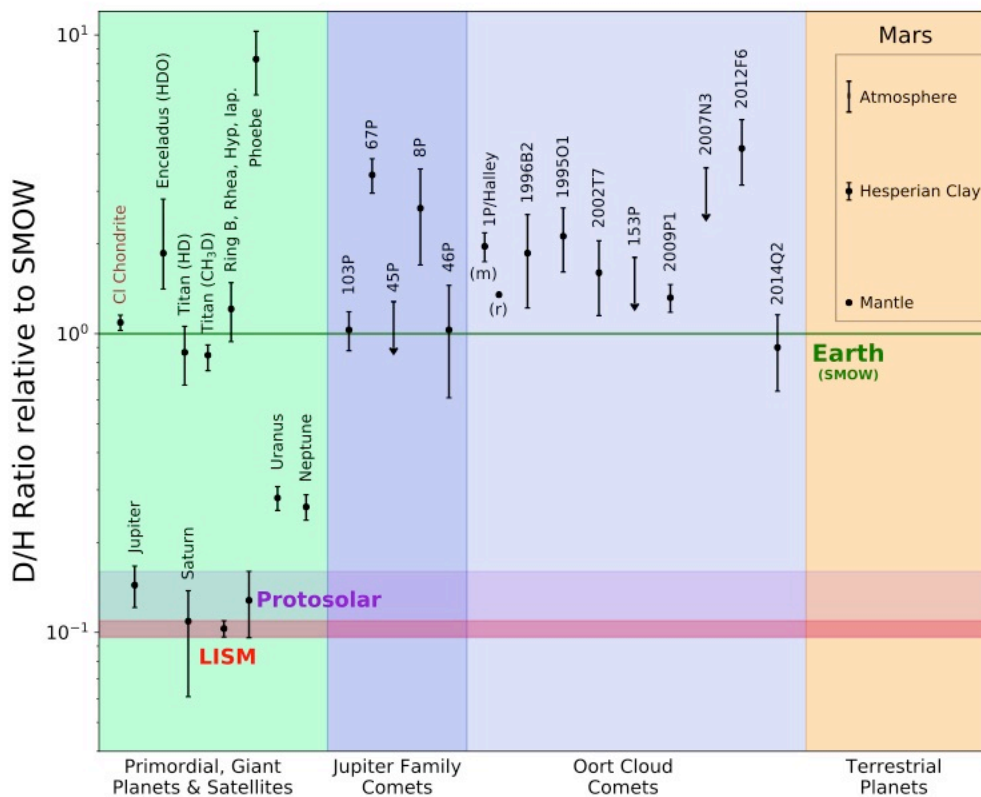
$10^1$

$10^0$

$10^{-1}$

D/H Ratio relative to SMOW

CI Chondrite

Enceladus (HDO)

Titan (HD)

Titan ($CH_3D$)

Ring B, Rhea, Hyp, Iap.

Phoebe

Jupiter

Saturn

Uranus

Neptune

103P

67P

45P

8P

46P

1P/Halley

(m)

(r)

1996B2

1995O1

2002T7

153P

2009P1

2007N3

2012F6

2014Q2

Mars

Atmosphere

Hesperian Clay

Mantle

Earth

(SMOW)

Protosolar

LISM

Primordial, Giant Planets & Satellites

Jupiter Family Comets

Oort Cloud Comets

Terrestrial Planets